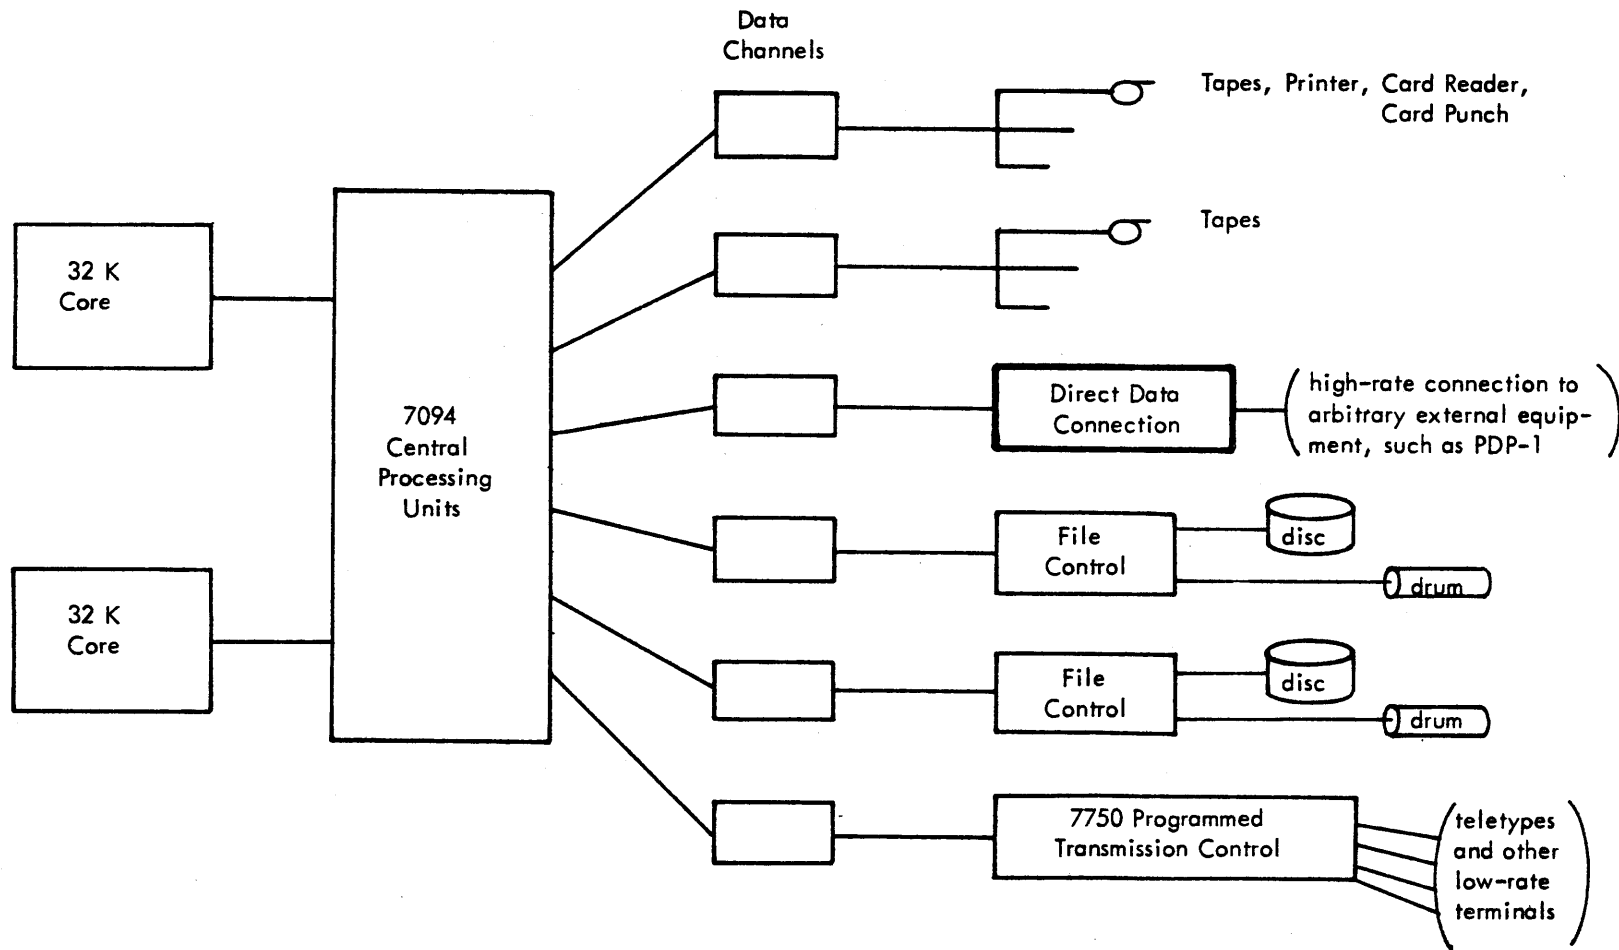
Data Channels

Tapes, Printer, Card Reader, Card Punch

Tapes

32 K Core

7094 Central Processing Units

32 K Core

Direct Data Connection

(high-rate connection to arbitrary external equipment, such as PDP-1)

File Control

disc

drum

File Control

disc

drum

7750 Programmed Transmission Control

(teletypes and other low-rate terminals)